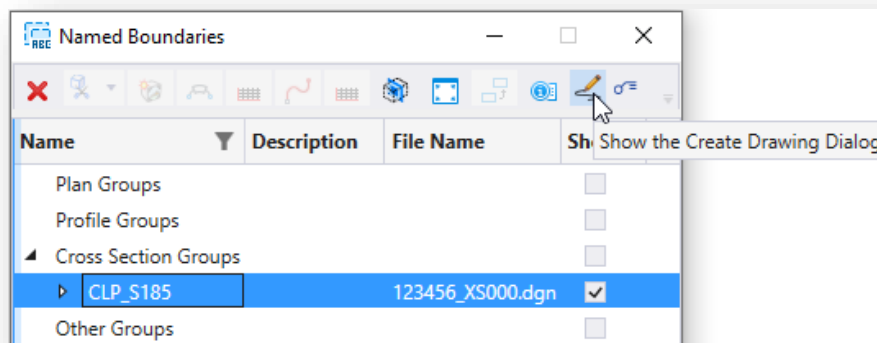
Named Boundaries

| Name | Description | File Name | Sh |
|---|---|---|---|
| Plan Groups | | | ☐ |
| Profile Groups | | | ☐ |
| Cross Section Groups | | | ☐ |
| CLP_S185 | | 123456_XS000.dgn | ☑ |
| Other Groups | | | ☐ |

Show the Create Drawing Dialog